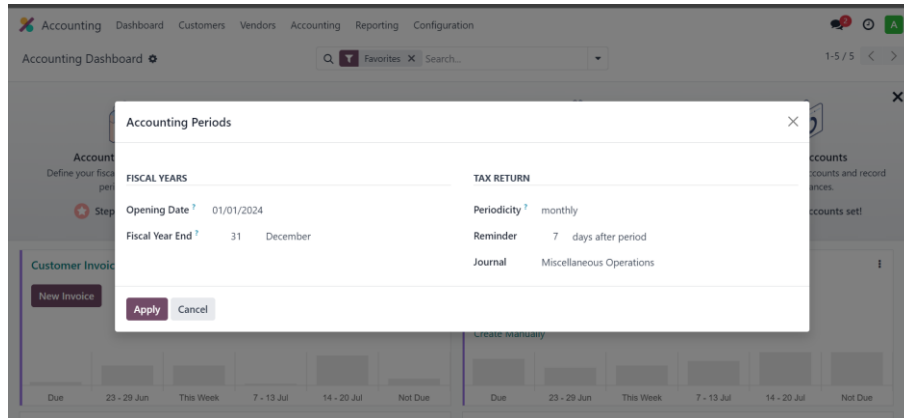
Accounting Dashboard Customers Vendors Accounting Reporting Configuration

A

Accounting Dashboard

Favorites Search...

1-5 / 5

Account

Define your fisca

peri

Step

ccounts

ccounts and record

ances.

ccounts set!

Accounting Periods

FISCAL YEARS

Opening Date ? 01/01/2024

Fiscal Year End ? 31 December

TAX RETURN

Periodicity ? monthly

Reminder 7 days after period

Journal Miscellaneous Operations

Apply Cancel

Customer Invoic

New Invoice

Create Manually

| Due | 23 - 29 Jun | This Week | 7 - 13 Jul | 14 - 20 Jul | Not Due |
|---|---|---|---|---|---|

| Due | 23 - 29 Jun | This Week | 7 - 13 Jul | 14 - 20 Jul | Not Due |
|---|---|---|---|---|---|